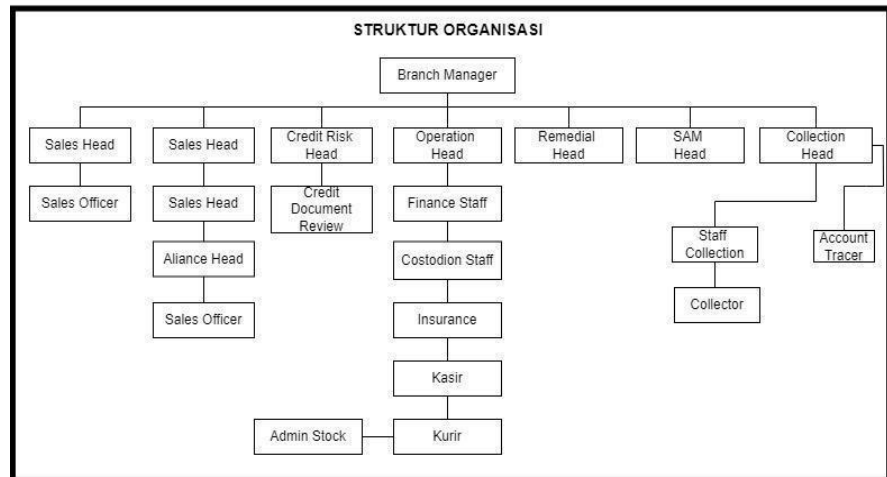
STRUKTUR ORGANISASI

Branch Manager

Sales Head

Sales Officer

Sales Head

Sales Head

Aliance Head

Sales Officer

Credit Risk Head

Credit Document Review

Operation Head

Finance Staff

Costodion Staff

Insurance

Kasir

Kurir

Admin Stock

Remedial Head

SAM Head

Collection Head

Staff Collection

Collector

Account Tracer